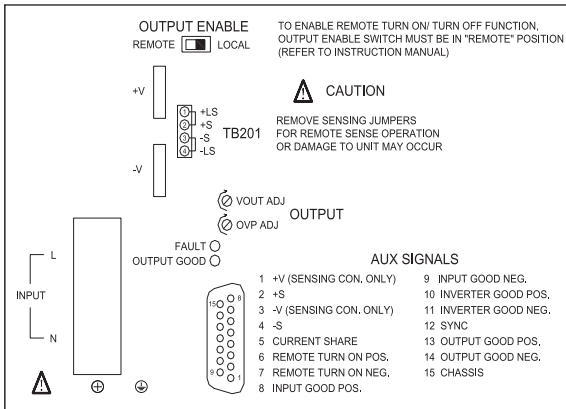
OUTPUT ENABLE

REMOTE LOCAL

TO ENABLE REMOTE TURN ON/ TURN OFF FUNCTION, OUTPUT ENABLE SWITCH MUST BE IN "REMOTE" POSITION (REFER TO INSTRUCTION MANUAL)

+V

1 +LS
2 +S
3 -S
4 -LS

TB201

CAUTION

REMOVE SENSING JUMPERS FOR REMOTE SENSE OPERATION OR DAMAGE TO UNIT MAY OCCUR

-V

VOUT ADJ

OUTPUT

OVP ADJ

FAULT

OUTPUT GOOD

L

INPUT

N

AUX SIGNALS

15 8
9 1

1 +V (SENSING CON. ONLY)
2 +S
3 -V (SENSING CON. ONLY)
4 -S
5 CURRENT SHARE
6 REMOTE TURN ON POS.
7 REMOTE TURN ON NEG.
8 INPUT GOOD POS.
9 INPUT GOOD NEG.
10 INVERTER GOOD POS.
11 INVERTER GOOD NEG.
12 SYNC
13 OUTPUT GOOD POS.
14 OUTPUT GOOD NEG.
15 CHASSIS